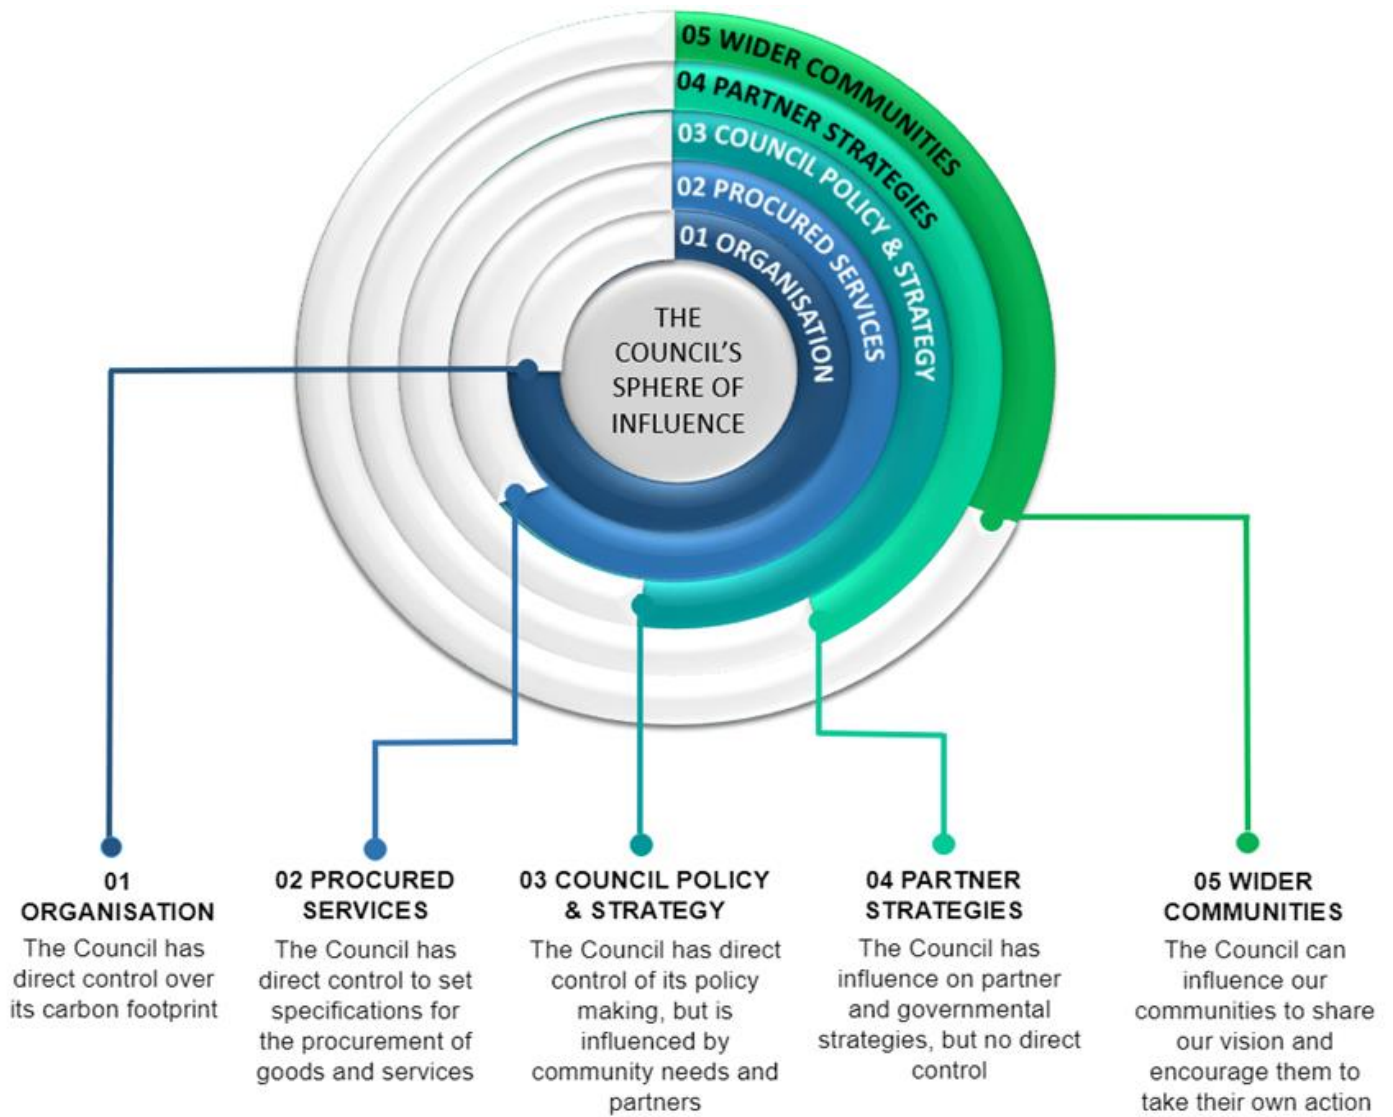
05 WIDER COMMUNITIES
04 PARTNER STRATEGIES
03 COUNCIL POLICY & STRATEGY
02 PROCURED SERVICES
01 ORGANISATION

THE COUNCIL'S SPHERE OF INFLUENCE

01 ORGANISATION
The Council has direct control over its carbon footprint

02 PROCURED SERVICES
The Council has direct control to set specifications for the procurement of goods and services

03 COUNCIL POLICY & STRATEGY
The Council has direct control of its policy making, but is influenced by community needs and partners

04 PARTNER STRATEGIES
The Council has influence on partner and governmental strategies, but no direct control

05 WIDER COMMUNITIES
The Council can influence our communities to share our vision and encourage them to take their own action